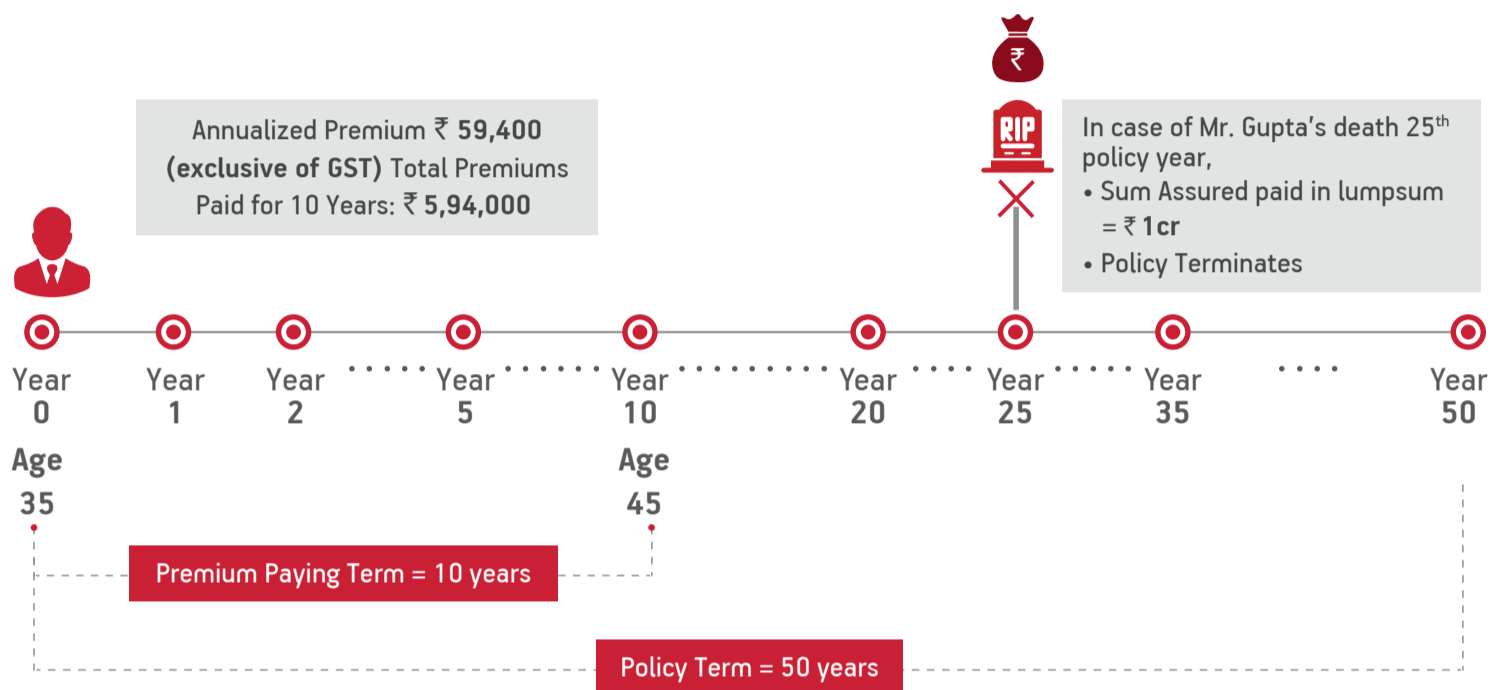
₹

Annualized Premium ₹ **59,400** **(exclusive of GST)** Total Premiums Paid for 10 Years: ₹ **5,94,000**

RIP

In case of Mr. Gupta's death 25$^{th}$ policy year,
• Sum Assured paid in lumpsum = ₹ **1cr**
• Policy Terminates

Year 0
Year 1
Year 2
Year 5
Year 10
Year 20
Year 25
Year 35
Year 50

Age 35

Age 45

Premium Paying Term = 10 years

Policy Term = 50 years